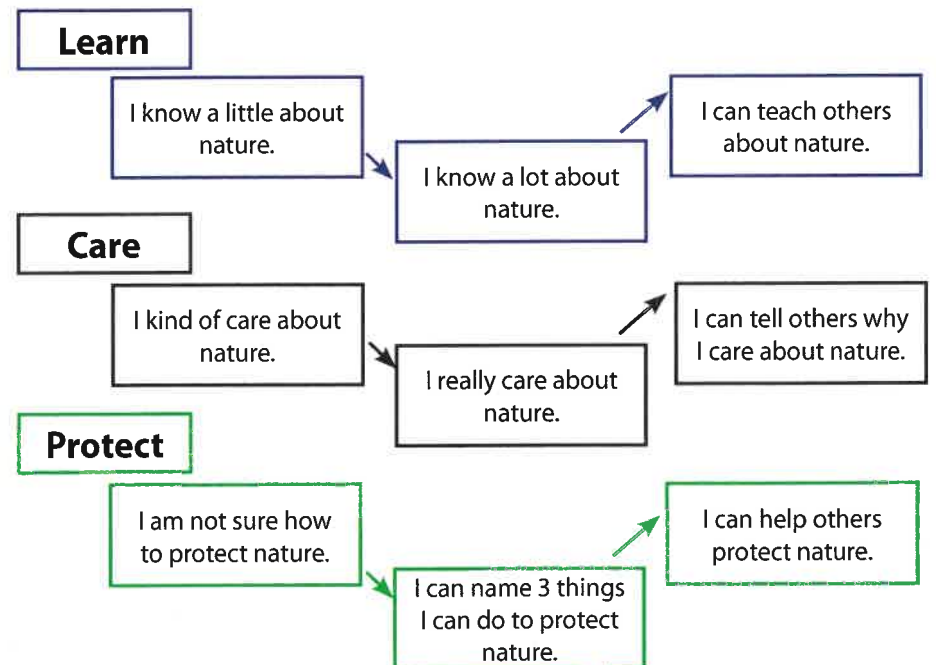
Learn

I know a little about nature.

I know a lot about nature.

I can teach others about nature.

Care

I kind of care about nature.

I really care about nature.

I can tell others why I care about nature.

Protect

I am not sure how to protect nature.

I can name 3 things I can do to protect nature.

I can help others protect nature.